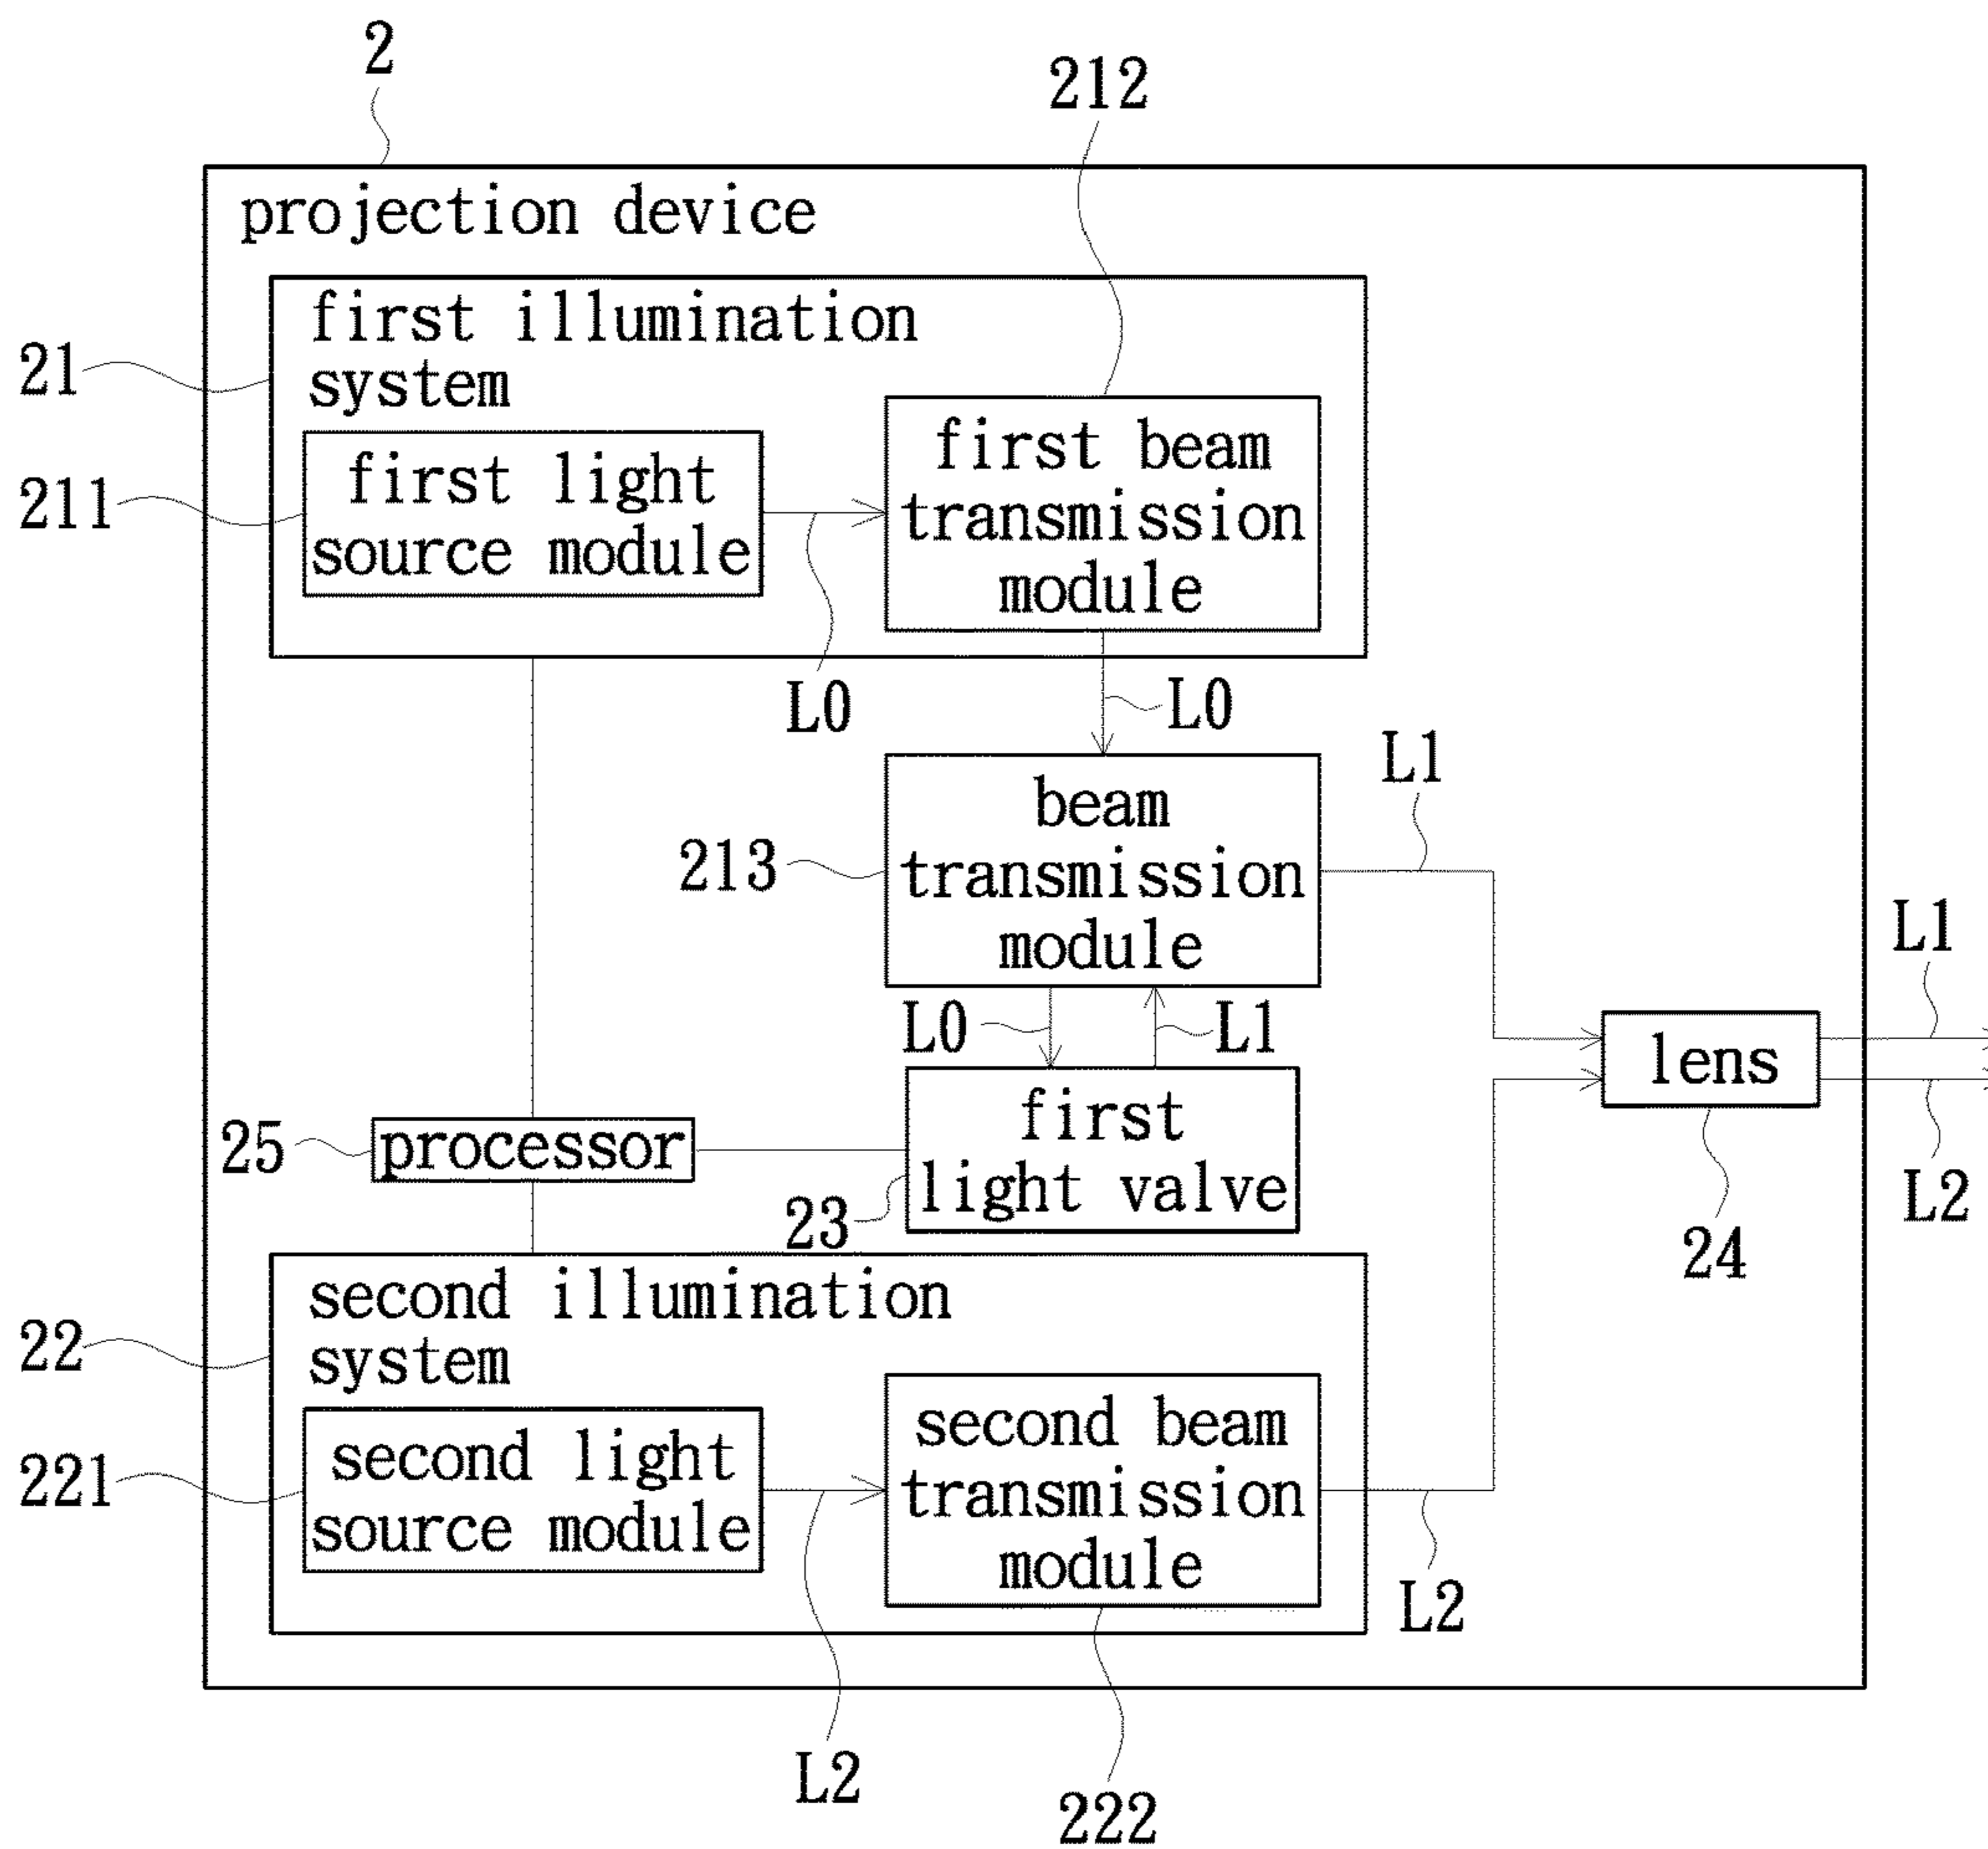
2

212

projection device

first illumination system

21

211

first light source module

first beam transmission module

L0

L0

L1

beam transmission module

213

L1

L0

L1

lens

first light valve

25

processor

23

L2

24

second illumination system

22

221

second light source module

second beam transmission module

L2

L2

222